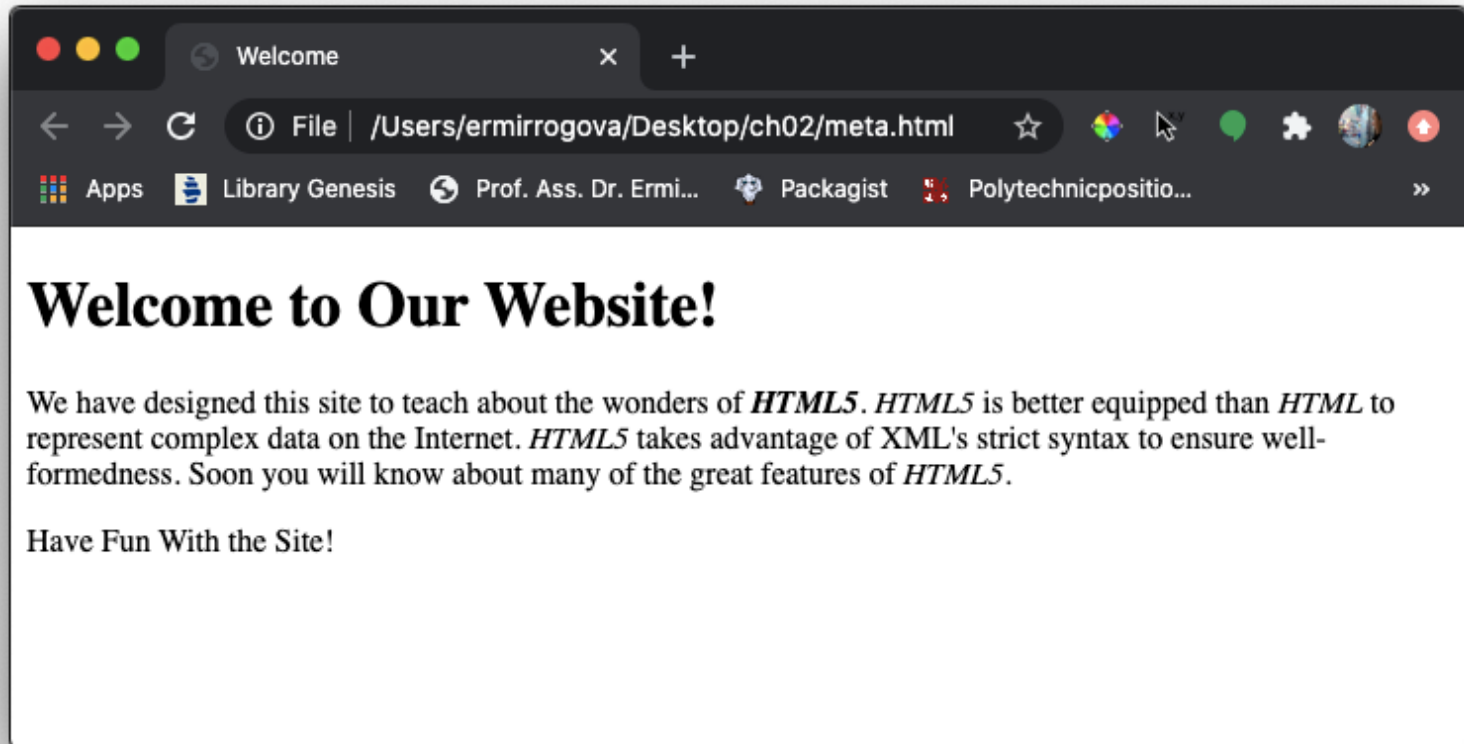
Welcome ×
+

File | /Users/ermirrogova/Desktop/ch02/meta.html

Apps Library Genesis Prof. Ass. Dr. Ermi... Packagist Polytechnicpositio... »

# Welcome to Our Website!

We have designed this site to teach about the wonders of ***HTML5***. *HTML5* is better equipped than *HTML* to represent complex data on the Internet. *HTML5* takes advantage of XML's strict syntax to ensure well-formedness. Soon you will know about many of the great features of *HTML5*.

Have Fun With the Site!